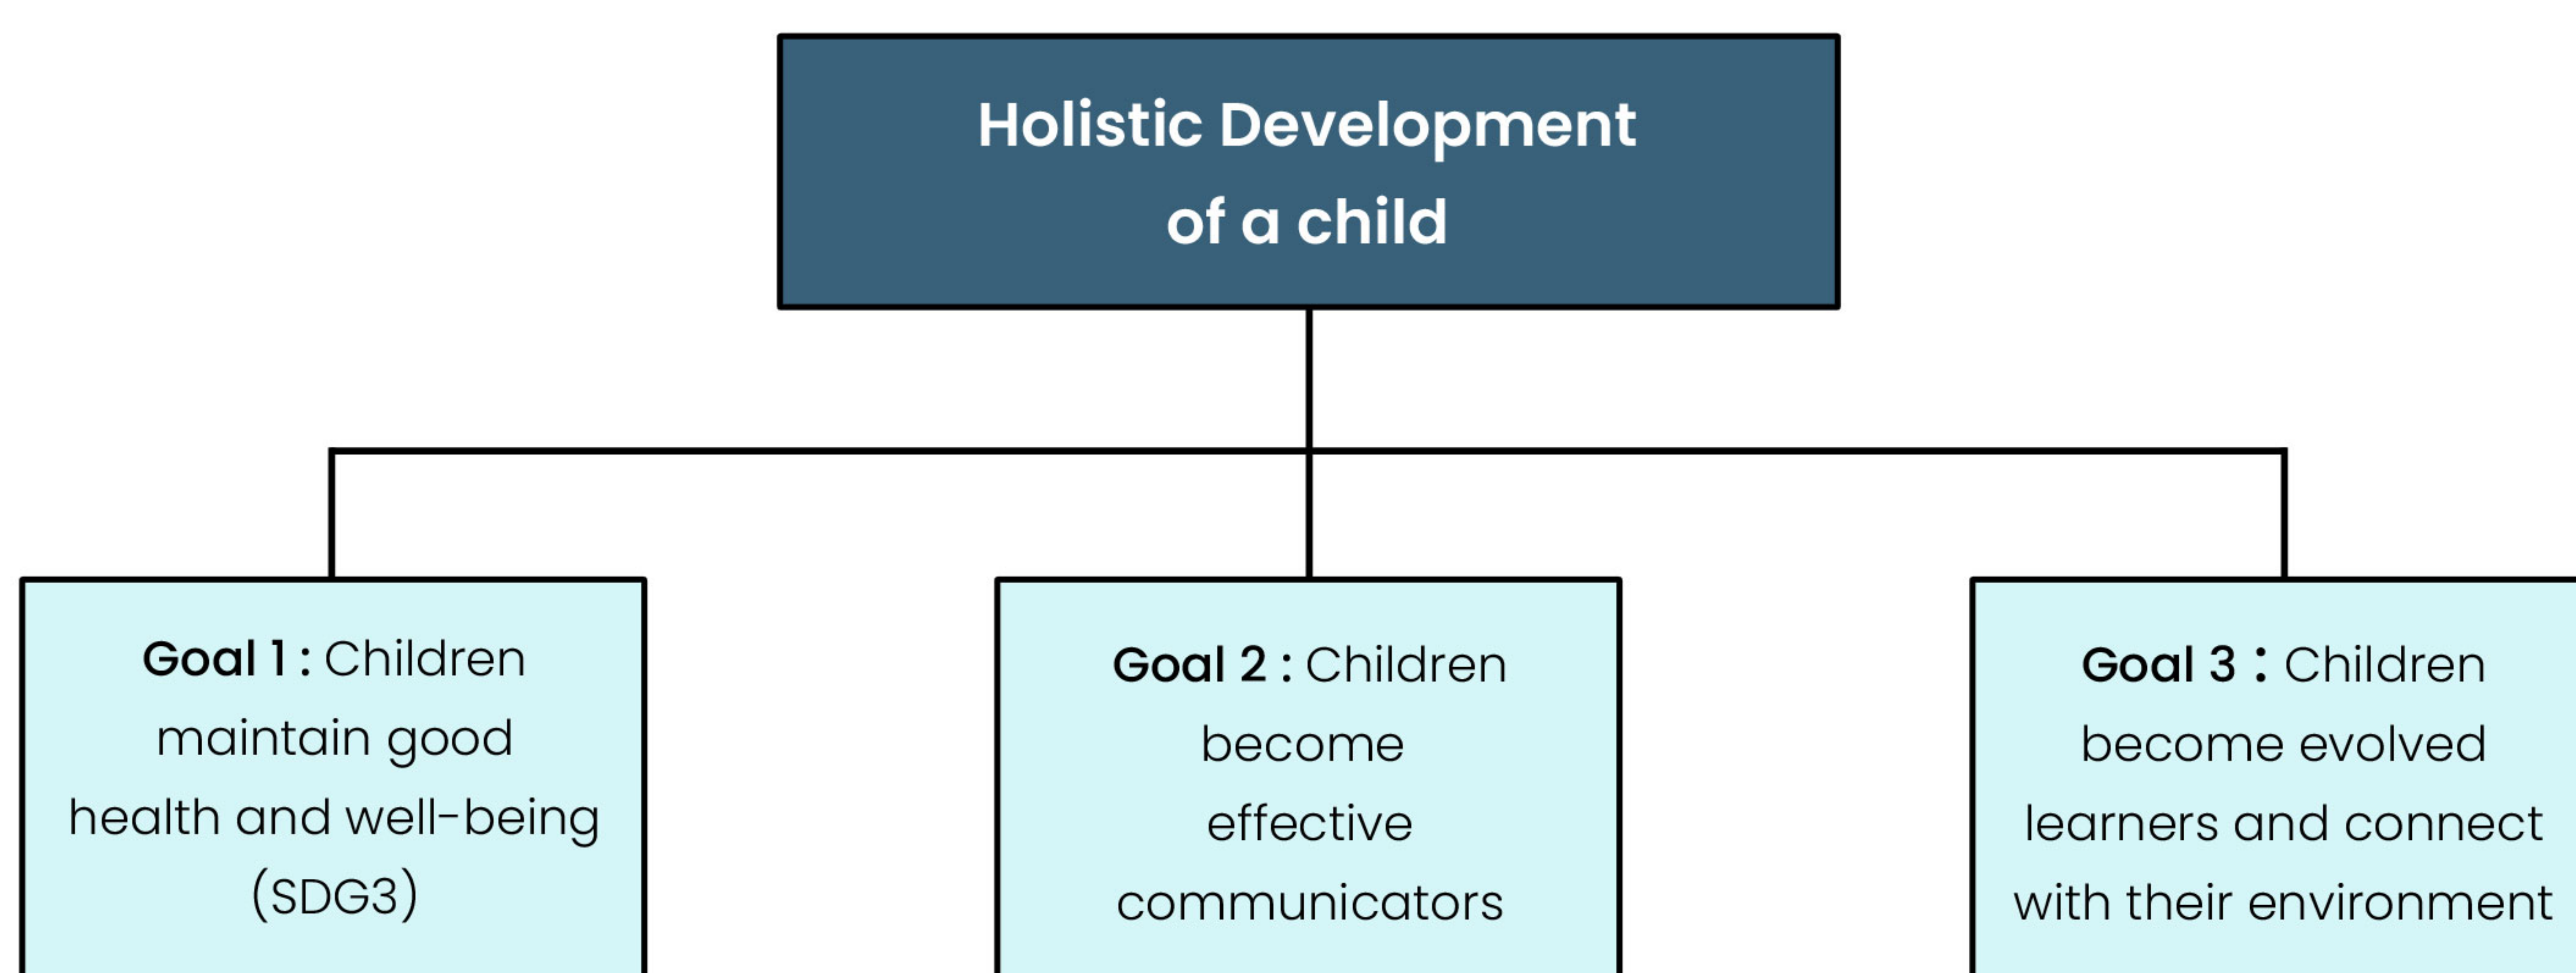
Holistic Development of a child

Goal 1 : Children maintain good health and well-being (SDG3)

Goal 2 : Children become effective communicators

Goal 3 : Children become evolved learners and connect with their environment